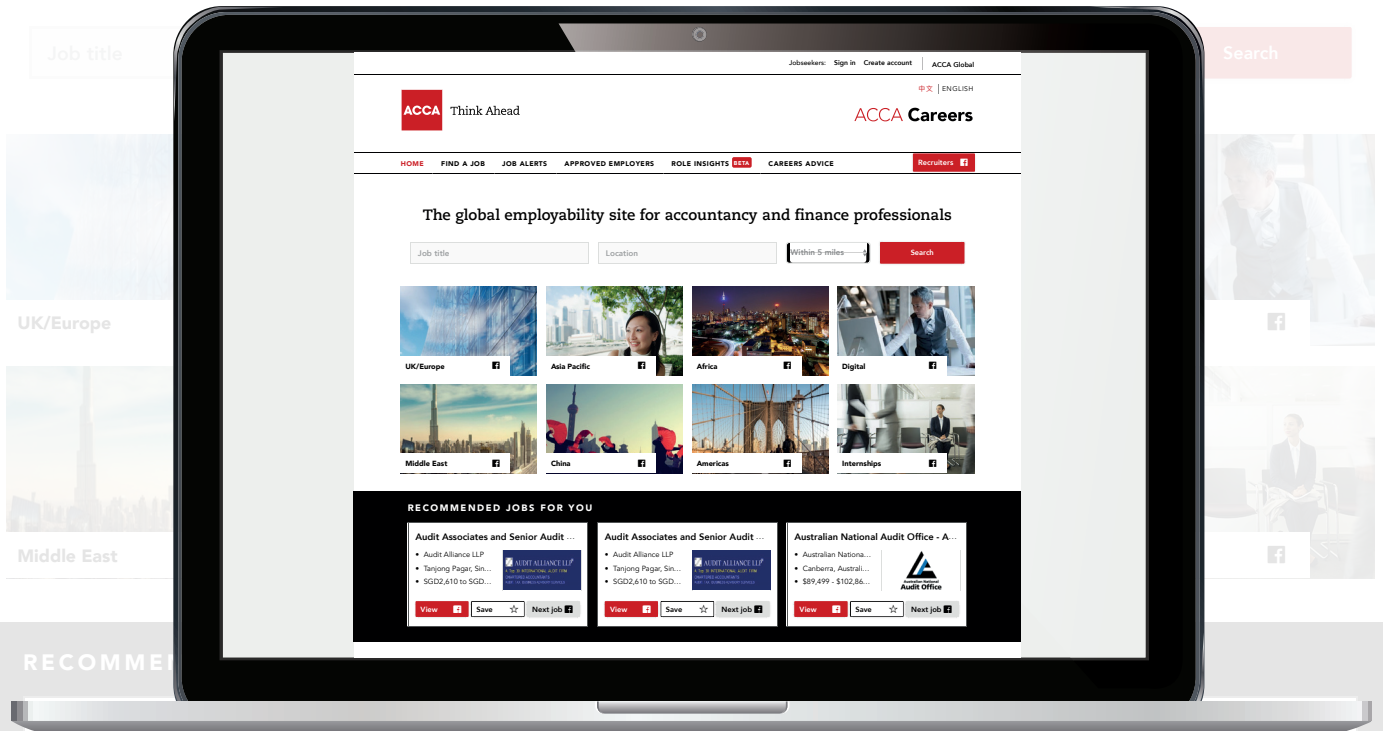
Job title

Search

UK/Europe

Middle East

RECOMME

Jobseekers: Sign in Create account ACCA Global

中文 | ENGLISH

ACCA Think Ahead

ACCA Careers

HOME FIND A JOB JOB ALERTS APPROVED EMPLOYERS ROLE INSIGHTS BETA CAREERS ADVICE Recruiters

The global employability site for accountancy and finance professionals

Job title

Location

Within 5 miles

Search

UK/Europe

Asia Pacific

Africa

Digital

Middle East

China

Americas

Internships

RECOMMENDED JOBS FOR YOU

Audit Associates and Senior Audit ...
• Audit Alliance LLP
• Tanjong Pagar, Sin...
• SGD2,610 to SGD...
AUDIT ALLIANCE LLP
View Save Next job

Audit Associates and Senior Audit ...
• Audit Alliance LLP
• Tanjong Pagar, Sin...
• SGD2,610 to SGD...
AUDIT ALLIANCE LLP
View Save Next job

Australian National Audit Office - A...
• Australian Nationa...
• Canberra, Australi...
• $89,499 - $102,86...
Australian National Audit Office
View Save Next job